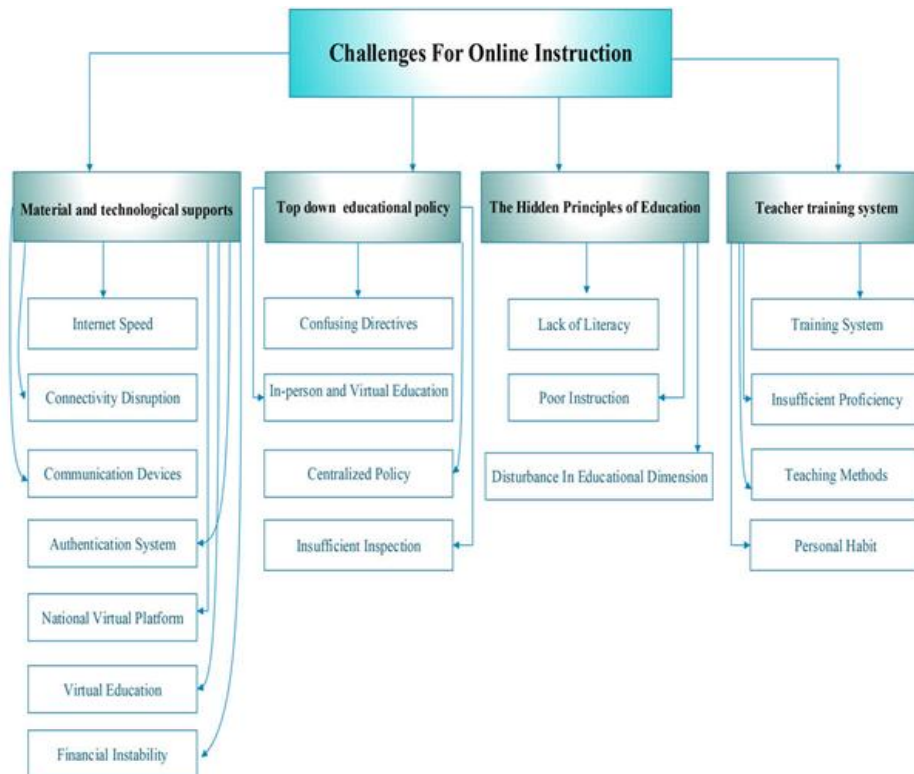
Challenges For Online Instruction

Material and technological supports

Internet Speed

Connectivity Disruption

Communication Devices

Authentication System

National Virtual Platform

Virtual Education

Financial Instability

Top down educational policy

Confusing Directives

In-person and Virtual Education

Centralized Policy

Insufficient Inspection

The Hidden Principles of Education

Lack of Literacy

Poor Instruction

Disturbance In Educational Dimension

Teacher training system

Training System

Insufficient Proficiency

Teaching Methods

Personal Habit